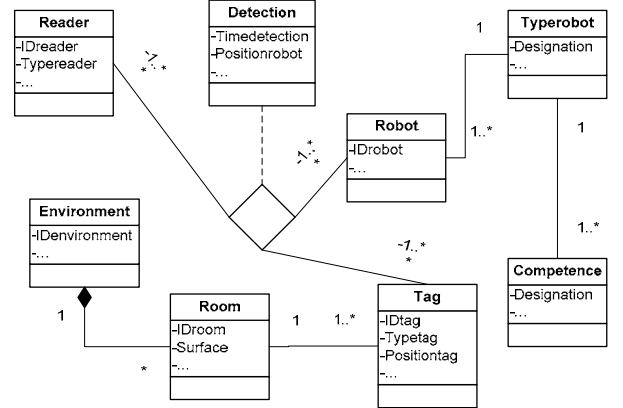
Reader
-IDreader
-Typereader
-...

Detection
-Timedetection
-Positionrobot
-...

Typerobot
-Designation
-...

Robot
-IDrobot
-...

Environment
-IDenvironment
-...

Competence
-Designation
-...

Room
-IDroom
-Surface
-...

Tag
-IDtag
-Typetag
-Positiontag
-...

-1..*
*

1

1..*

-1..*
*

1

1..*

-1..*
*

1

*

1

1..*